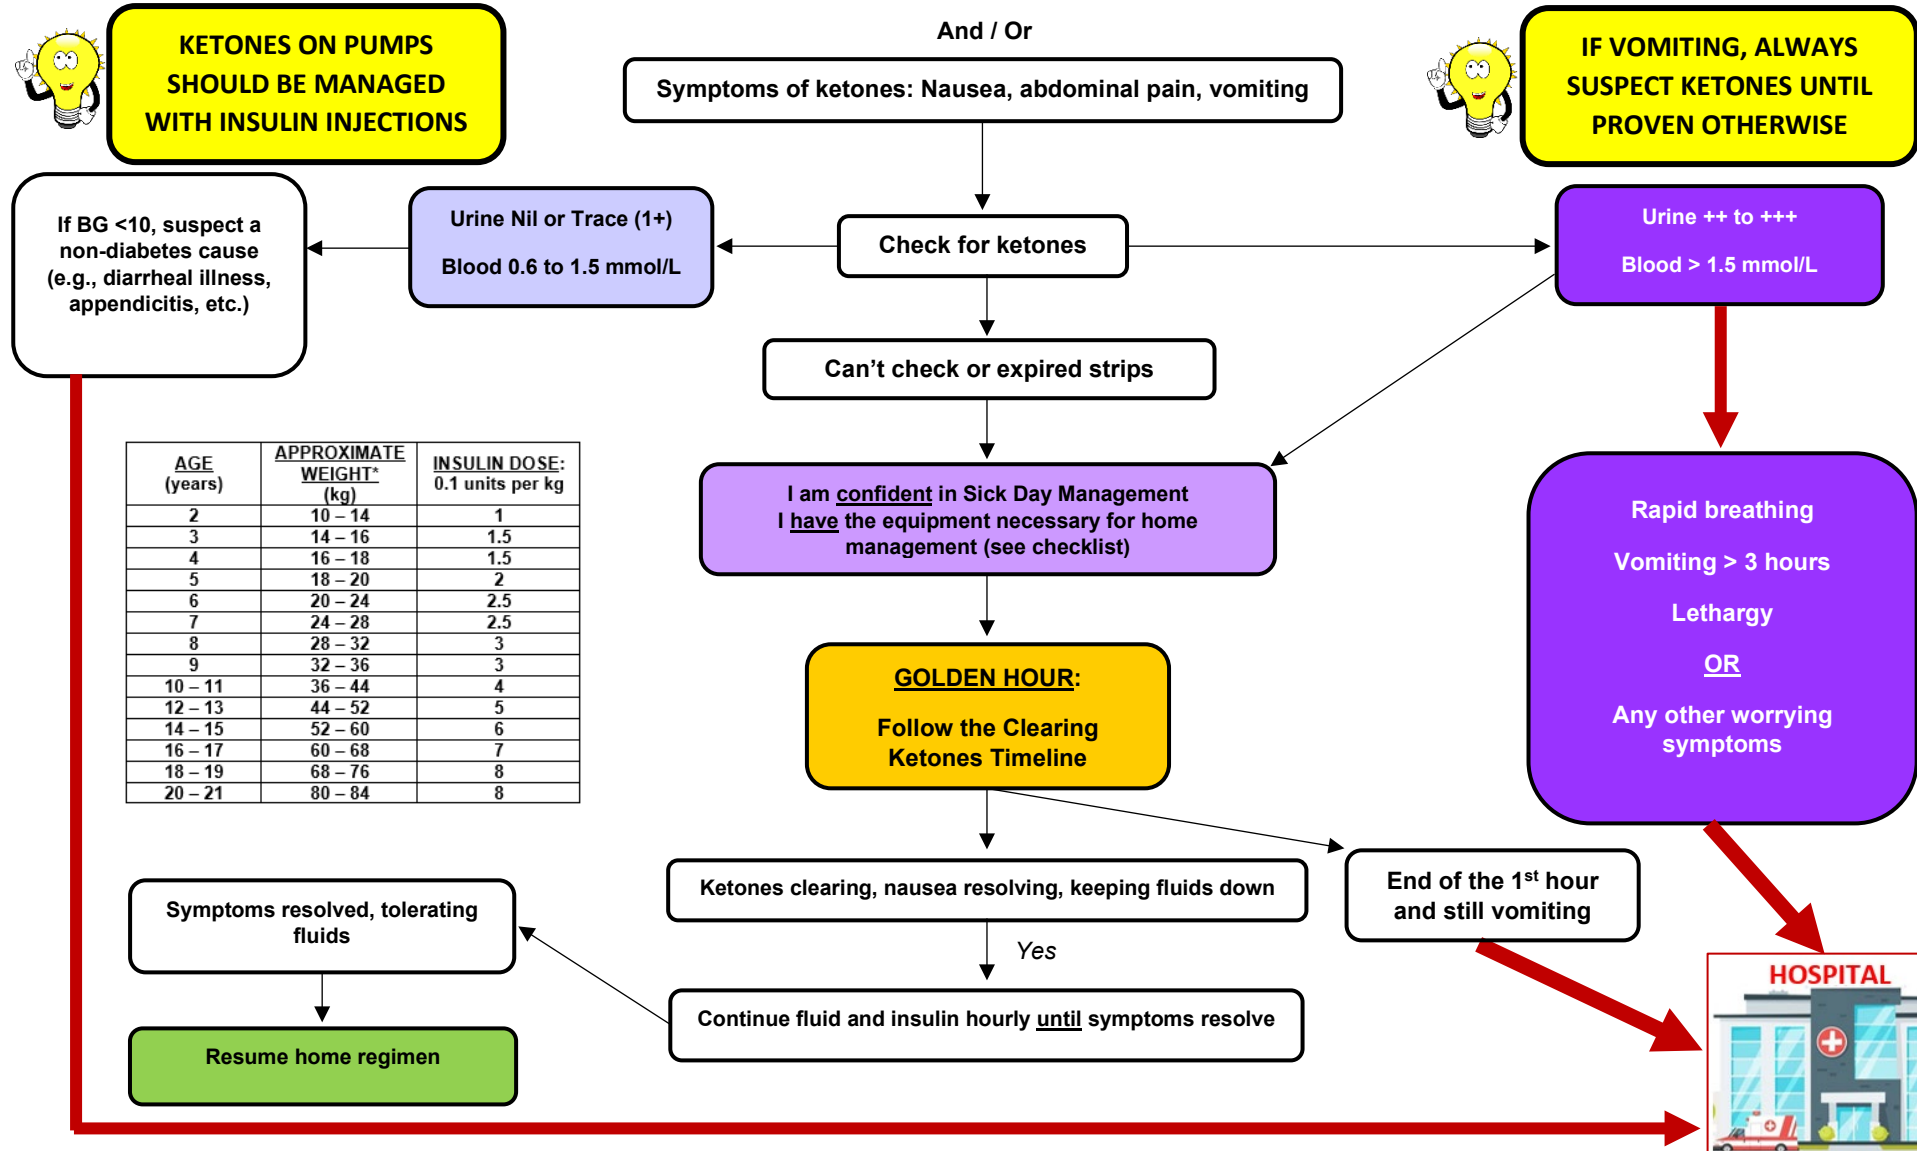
KETONES ON PUMPS SHOULD BE MANAGED WITH INSULIN INJECTIONS

And / Or

Symptoms of ketones: Nausea, abdominal pain, vomiting

IF VOMITING, ALWAYS SUSPECT KETONES UNTIL PROVEN OTHERWISE

If BG <10, suspect a non-diabetes cause (e.g., diarrheal illness, appendicitis, etc.)

Urine Nil or Trace (1+)

Blood 0.6 to 1.5 mmol/L

Check for ketones

Urine ++ to +++

Blood > 1.5 mmol/L

Can't check or expired strips

| AGE (years) | APPROXIMATE WEIGHT* (kg) | INSULIN DOSE: 0.1 units per kg |
|---|---|---|
| 2 | 10 – 14 | 1 |
| 3 | 14 – 16 | 1.5 |
| 4 | 16 – 18 | 1.5 |
| 5 | 18 – 20 | 2 |
| 6 | 20 – 24 | 2.5 |
| 7 | 24 – 28 | 2.5 |
| 8 | 28 – 32 | 3 |
| 9 | 32 – 36 | 3 |
| 10 – 11 | 36 – 44 | 4 |
| 12 – 13 | 44 – 52 | 5 |
| 14 – 15 | 52 – 60 | 6 |
| 16 – 17 | 60 – 68 | 7 |
| 18 – 19 | 68 – 76 | 8 |
| 20 – 21 | 80 – 84 | 8 |

I am confident in Sick Day Management
I have the equipment necessary for home management (see checklist)

Rapid breathing

Vomiting > 3 hours

Lethargy

OR

Any other worrying symptoms

GOLDEN HOUR:

Follow the Clearing Ketones Timeline

Ketones clearing, nausea resolving, keeping fluids down

End of the 1$^{st}$ hour and still vomiting

Symptoms resolved, tolerating fluids

Yes

Resume home regimen

Continue fluid and insulin hourly until symptoms resolve

HOSPITAL